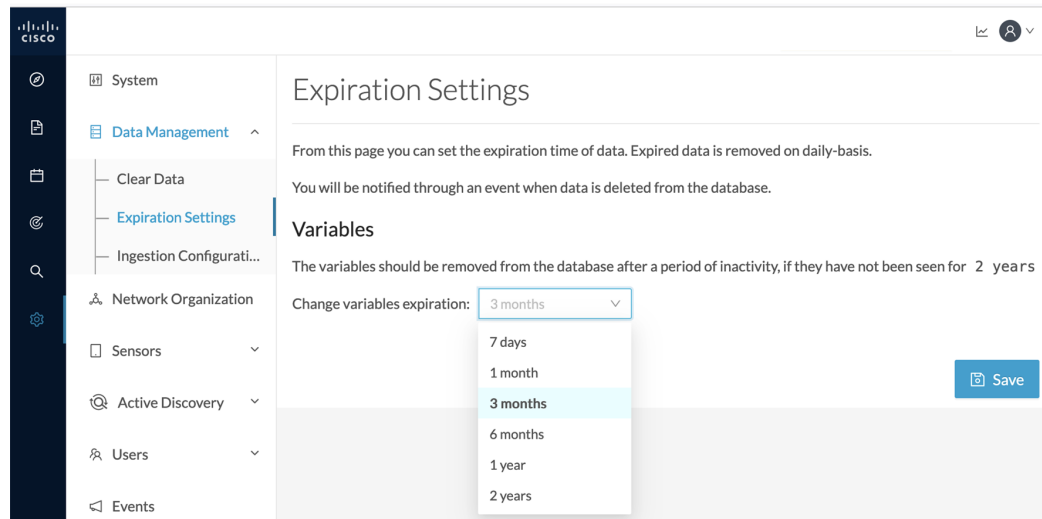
cisco

System

Data Management

Clear Data

Expiration Settings

Ingestion Configurati...

Network Organization

Sensors

Active Discovery

Users

Events

Expiration Settings

From this page you can set the expiration time of data. Expired data is removed on daily-basis.

You will be notified through an event when data is deleted from the database.

Variables

The variables should be removed from the database after a period of inactivity, if they have not been seen for 2 years

Change variables expiration: 3 months

7 days
1 month
3 months
6 months
1 year
2 years

Save